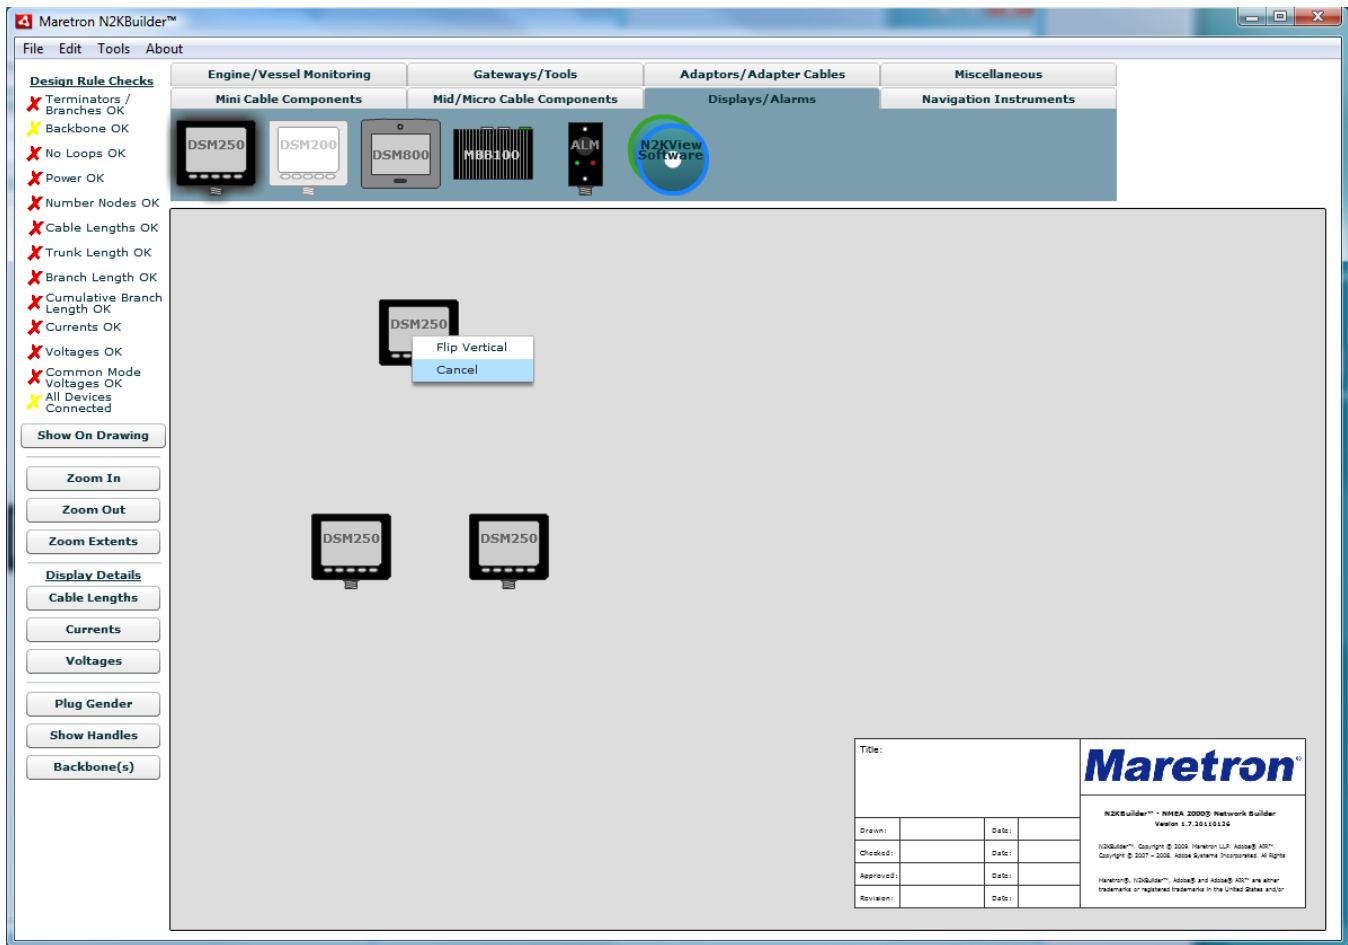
Maretron N2KBuilder™

File Edit Tools About

Design Rule Checks
Terminators / Branches OK
Backbone OK
No Loops OK
Power OK
Number Nodes OK
Cable Lengths OK
Trunk Length OK
Branch Length OK
Cumulative Branch Length OK
Currents OK
Voltages OK
Common Mode Voltages OK
All Devices Connected

Show On Drawing

Zoom In
Zoom Out
Zoom Extents

Display Details
Cable Lengths
Currents
Voltages

Plug Gender
Show Handles
Backbone(s)

Engine/Vessel Monitoring | Gateways/Tools | Adaptors/Adapter Cables | Miscellaneous
Mini Cable Components | Mid/Micro Cable Components | Displays/Alarms | Navigation Instruments

DSM250 DSM200 DSM800 MBB100 ALM N2KView Software

DSM250
Flip Vertical
Cancel

DSM250
DSM250

Title:

Maretron

N2KBuilder™ - NMEA 2000® Network Builder
Version 1.7.20110126

N2KBuilder™. Copyright © 2008. Maretron LLP. Adobe® AIR™. Copyright © 2007 - 2008. Adobe Systems Incorporated. All Rights

Maretron®, N2KBuilder™, Adobe® and Adobe® AIR™ are either trademarks or registered trademarks in the United States and/or

| Drawn: | | Date: | |
|---|---|---|---|
| Checked: | | Date: | |
| Approved: | | Date: | |
| Revision: | | Date: | |